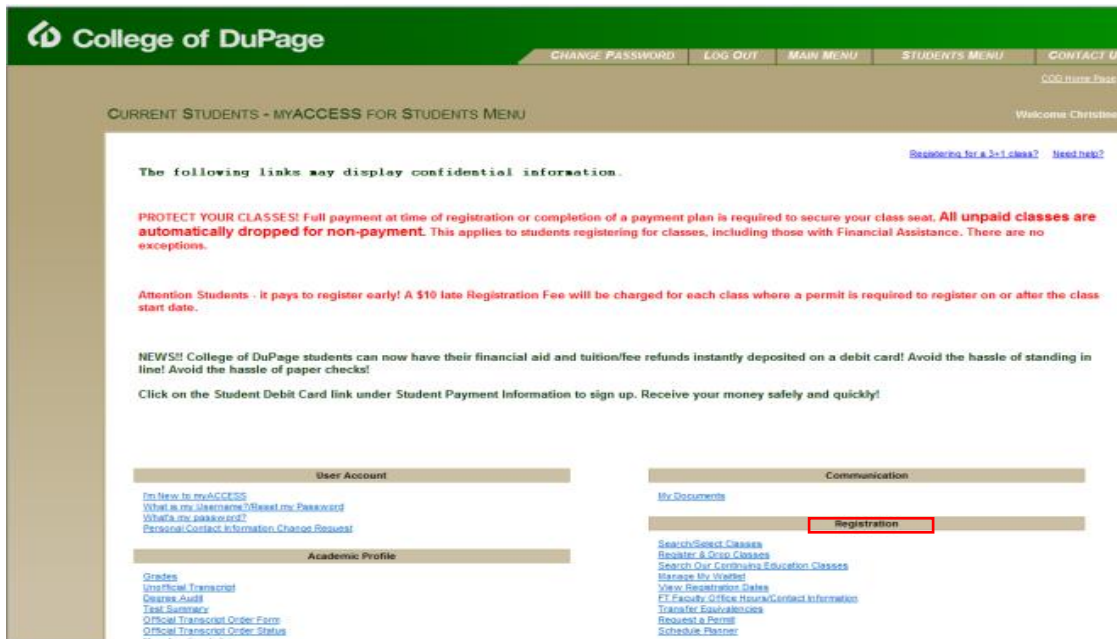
College of DuPage

CHANGE PASSWORD | LOG OUT | MAIN MENU | STUDENTS MENU | CONTACT U

COD Home Page

CURRENT STUDENTS - MYACCESS FOR STUDENTS MENU

Welcome Christine

Registering for a 3+1 class? Need help?

The following links may display confidential information.

PROTECT YOUR CLASSES! Full payment at time of registration or completion of a payment plan is required to secure your class seat. All unpaid classes are automatically dropped for non-payment. This applies to students registering for classes, including those with Financial Assistance. There are no exceptions.

Attention Students - it pays to register early! A $10 late Registration Fee will be charged for each class where a permit is required to register on or after the class start date.

NEWS!! College of DuPage students can now have their financial aid and tuition/fee refunds instantly deposited on a debit card! Avoid the hassle of standing in line! Avoid the hassle of paper checks!

Click on the Student Debit Card link under Student Payment Information to sign up. Receive your money safely and quickly!

User Account

I'm New to myACCESS
What is my Username?/Reset my Password
What's my password?
Personal Contact Information Change Request

Academic Profile

Grades
Unofficial Transcript
Degree Audit
Test Summary
Official Transcript Order Form
Official Transcript Order Status

Communication

My Documents

Registration

Search/Select Classes
Register & Drop Classes
Search Our Continuing Education Classes
Manage My Waitlist
View Registration Dates
FT Faculty Office Hours/Contact Information
Transfer Equivalencies
Request a Permit
Schedule Planner